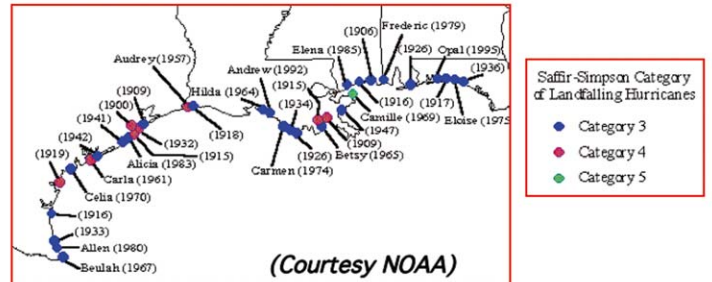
Audrey (1957)
Hilda (1964)
Andrew (1992)
(1915)
(1934)
Elena (1985)
(1906)
Frederic (1979)
(1926)
Opal (1995)
(1936)
(1909)
(1900)
(1941)
(1942)
(1919)
(1932)
(1918)
Alicia (1983)
(1915)
Carla (1961)
Celia (1970)
(1916)
(1933)
Allen (1980)
Beulah (1967)
Carmen (1974)
(1926)
Betsy (1965)
(1909)
(1947)
Camille (1969)
(1916)
(1917)
Eloise (1975)

Saffir-Simpson Category of Landfalling Hurricanes
Category 3
Category 4
Category 5

(Courtesy NOAA)